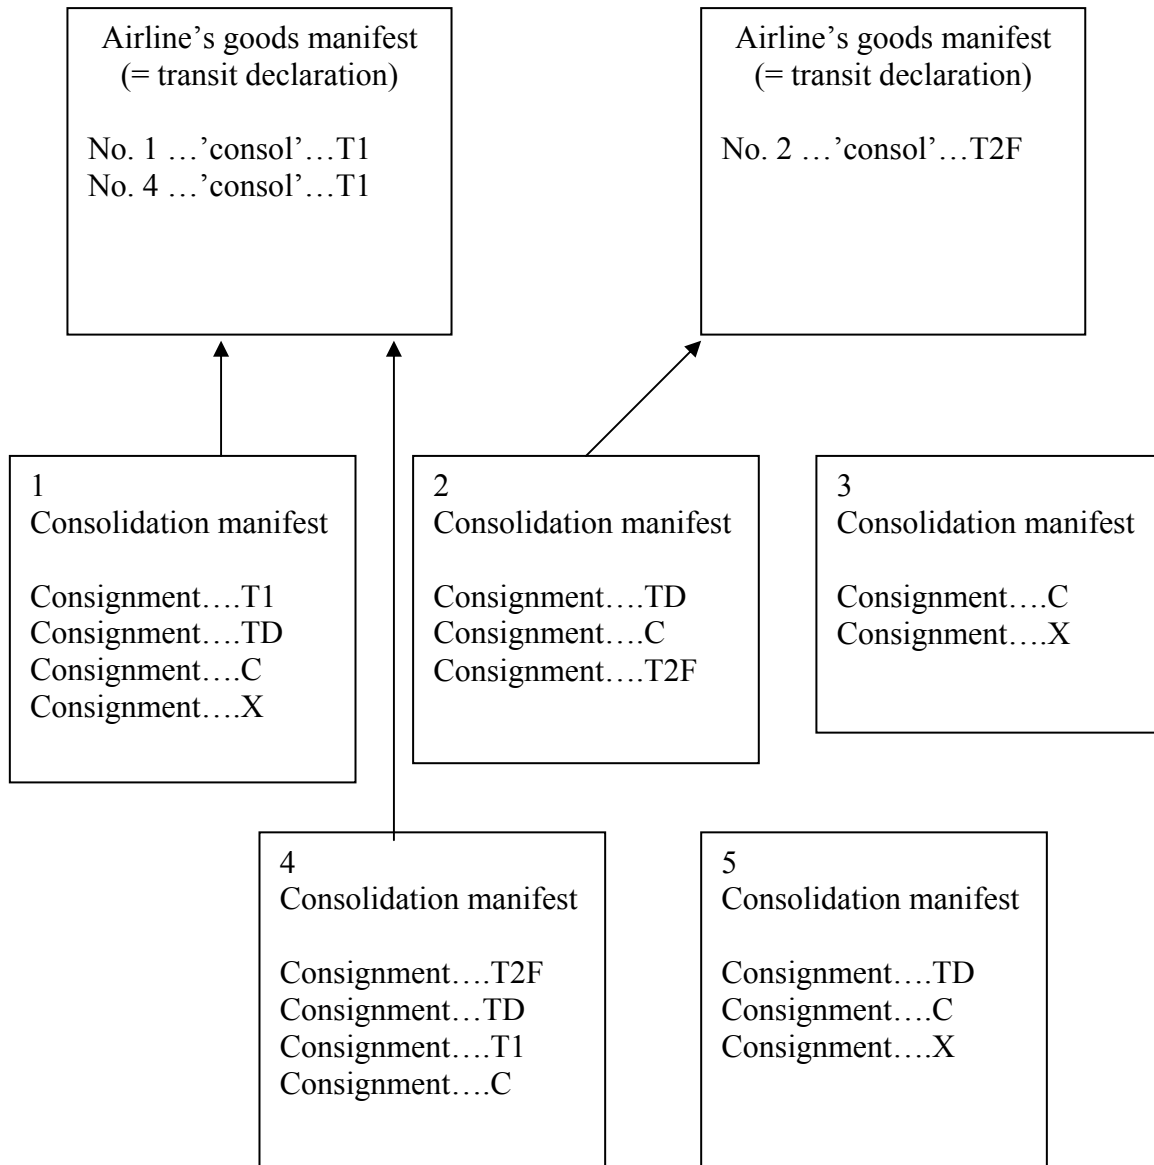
Airline's goods manifest
(= transit declaration)

No. 1 …'consol'…T1
No. 4 …'consol'…T1

Airline's goods manifest
(= transit declaration)

No. 2 …'consol'…T2F

1
Consolidation manifest

Consignment….T1
Consignment….TD
Consignment….C
Consignment….X

2
Consolidation manifest

Consignment….TD
Consignment….C
Consignment….T2F

3
Consolidation manifest

Consignment….C
Consignment….X

4
Consolidation manifest

Consignment….T2F
Consignment…TD
Consignment….T1
Consignment….C

5
Consolidation manifest

Consignment….TD
Consignment….C
Consignment….X